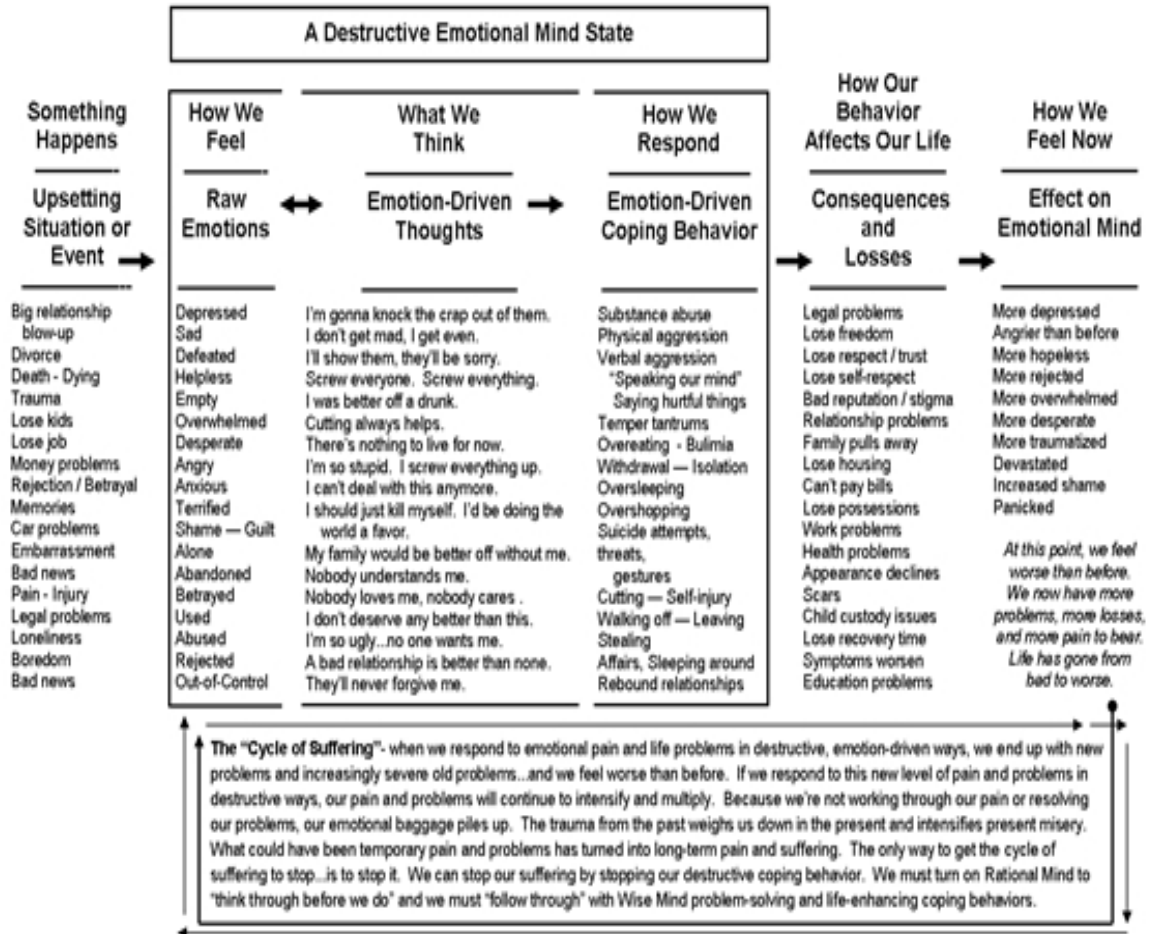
A Destructive Emotional Mind State

Something Happens

Upsetting Situation or Event

Big relationship blow-up
Divorce
Death - Dying
Trauma
Lose kids
Lose job
Money problems
Rejection / Betrayal
Memories
Car problems
Embarrassment
Bad news
Pain - Injury
Legal problems
Loneliness
Boredom
Bad news

How We Feel

Raw Emotions

Depressed
Sad
Defeated
Helpless
Empty
Overwhelmed
Desperate
Angry
Anxious
Terrified
Shame — Guilt
Alone
Abandoned
Betrayed
Used
Abused
Rejected
Out-of-Control

What We Think

Emotion-Driven Thoughts

I'm gonna knock the crap out of them.
I don't get mad, I get even.
I'll show them, they'll be sorry.
Screw everyone. Screw everything.
I was better off a drunk.
Cutting always helps.
There's nothing to live for now.
I'm so stupid. I screw everything up.
I can't deal with this anymore.
I should just kill myself. I'd be doing the world a favor.
My family would be better off without me.
Nobody understands me.
Nobody loves me, nobody cares .
I don't deserve any better than this.
I'm so ugly...no one wants me.
A bad relationship is better than none.
They'll never forgive me.

How We Respond

Emotion-Driven Coping Behavior

Substance abuse
Physical aggression
Verbal aggression
"Speaking our mind"
Saying hurtful things
Temper tantrums
Overeating - Bulimia
Withdrawal — Isolation
Oversleeping
Overshopping
Suicide attempts, threats, gestures
Cutting — Self-injury
Walking off — Leaving
Stealing
Affairs, Sleeping around
Rebound relationships

How Our Behavior Affects Our Life

Consequences and Losses

Legal problems
Lose freedom
Lose respect / trust
Lose self-respect
Bad reputation / stigma
Relationship problems
Family pulls away
Lose housing
Can't pay bills
Lose possessions
Work problems
Health problems
Appearance declines
Scars
Child custody issues
Lose recovery time
Symptoms worsen
Education problems

How We Feel Now

Effect on Emotional Mind

More depressed
Angrier than before
More hopeless
More rejected
More overwhelmed
More desperate
More traumatized
Devastated
Increased shame
Panicked

At this point, we feel worse than before. We now have more problems, more losses, and more pain to bear. Life has gone from bad to worse.

The "Cycle of Suffering"- when we respond to emotional pain and life problems in destructive, emotion-driven ways, we end up with new problems and increasingly severe old problems...and we feel worse than before. If we respond to this new level of pain and problems in destructive ways, our pain and problems will continue to intensify and multiply. Because we're not working through our pain or resolving our problems, our emotional baggage piles up. The trauma from the past weighs us down in the present and intensifies present misery. What could have been temporary pain and problems has turned into long-term pain and suffering. The only way to get the cycle of suffering to stop...is to stop it. We can stop our suffering by stopping our destructive coping behavior. We must turn on Rational Mind to "think through before we do" and we must "follow through" with Wise Mind problem-solving and life-enhancing coping behaviors.